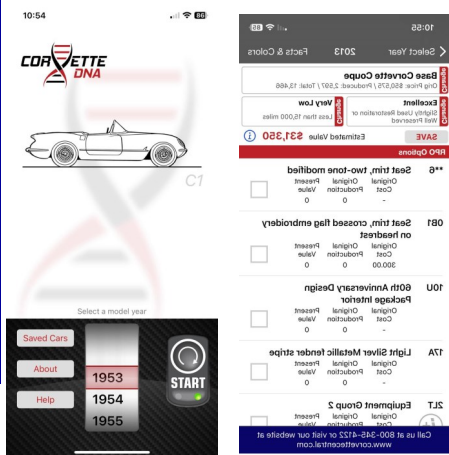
10:54

CORVETTE DNA

C1

Select a model year

Saved Cars
About
Help

1953
1954
1955

START

10:55

< Select Year 2013 Facts & Colors

Base Corvette Coupe
Orig Price: $50,575 / Produced: 2,557 / Total: 13,466

Excellent
Slightly Used Restoration or Well Preserved

Very Low
Less than 15,000 miles

Estimated Value $31,350

SAVE

RPO Options

**6 Seat trim, two-tone modified
Original Cost | Original Production | Present Value
- | 0 | 0

081 Seat trim, crossed flag embroidery on headrest
Original Cost | Original Production | Present Value
300.00 | 0 | 0

10U 60th Anniversary Design Package Interior
Original Cost | Original Production | Present Value
- | 0 | 0

17A Light Silver Metallic fender stripe
Original Cost | Original Production | Present Value
- | 0 | 0

2LT Equipment Group 2
Original Cost | Original Production | Present Value

Call us at 800-345-4122 or visit our website at www.corvettecentral.com